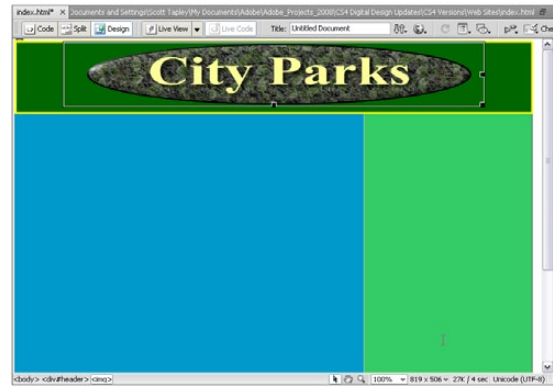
index.html* × Documents and Settings\Scott Tapley\My Documents\Adobe\Adobe_Projects_2008\CS4 Digital Design Updates\CS4 Versions\Web Sites\index.html

Code Split Design Live View Live Code Title: Untitled Document

City Parks

<body> <div#header> <img>

100% 819 x 506 27K / 4 sec Unicode (UTF-8)